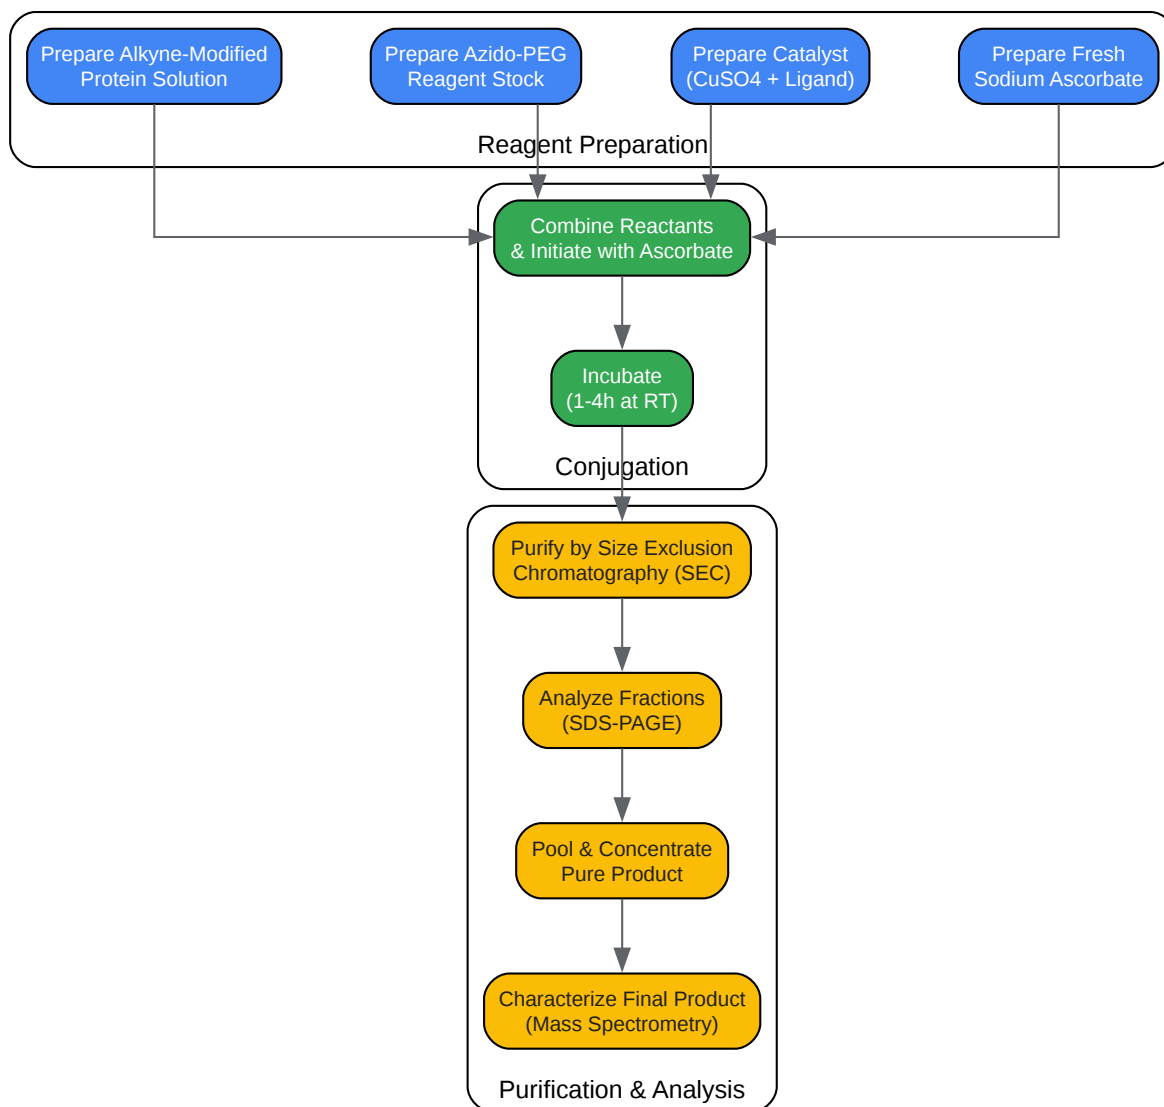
Prepare Alkyne-Modified Protein Solution

Prepare Azido-PEG Reagent Stock

Prepare Catalyst (CuSO4 + Ligand)

Prepare Fresh Sodium Ascorbate

Reagent Preparation

Combine Reactants & Initiate with Ascorbate

Incubate (1-4h at RT)

Conjugation

Purify by Size Exclusion Chromatography (SEC)

Analyze Fractions (SDS-PAGE)

Pool & Concentrate Pure Product

Characterize Final Product (Mass Spectrometry)

Purification & Analysis